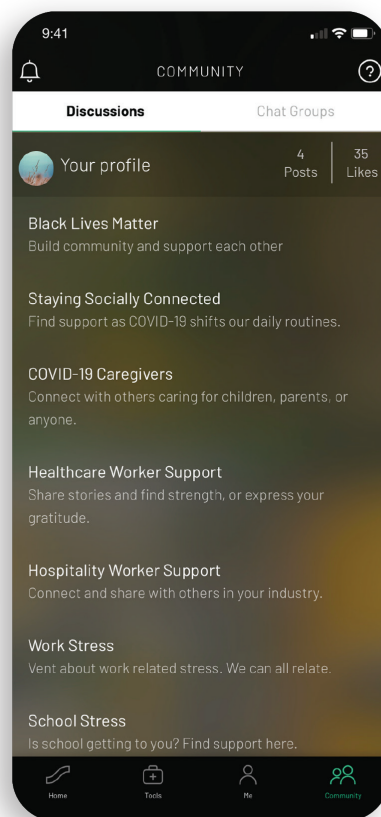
9:41

COMMUNITY

Discussions

Chat Groups

Your profile

4
Posts

35
Likes

Black Lives Matter
Build community and support each other

Staying Socially Connected
Find support as COVID-19 shifts our daily routines.

COVID-19 Caregivers
Connect with others caring for children, parents, or anyone.

Healthcare Worker Support
Share stories and find strength, or express your gratitude.

Hospitality Worker Support
Connect and share with others in your industry.

Work Stress
Vent about work related stress. We can all relate.

School Stress
Is school getting to you? Find support here.

Home

Tools

Me

Community